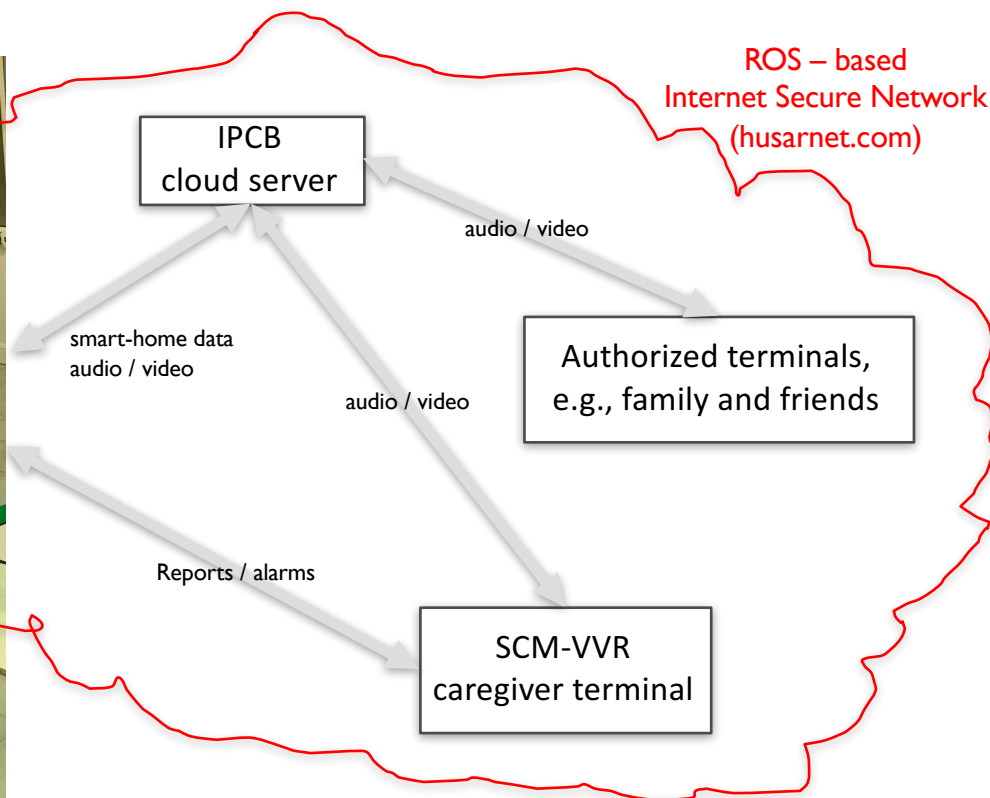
ROS – based
Internet Secure Network
(husarnet.com)

IPCB
cloud server

audio / video

smart-home data
audio / video

audio / video

Authorized terminals,
e.g., family and friends

Reports / alarms

SCM-VVR
caregiver terminal